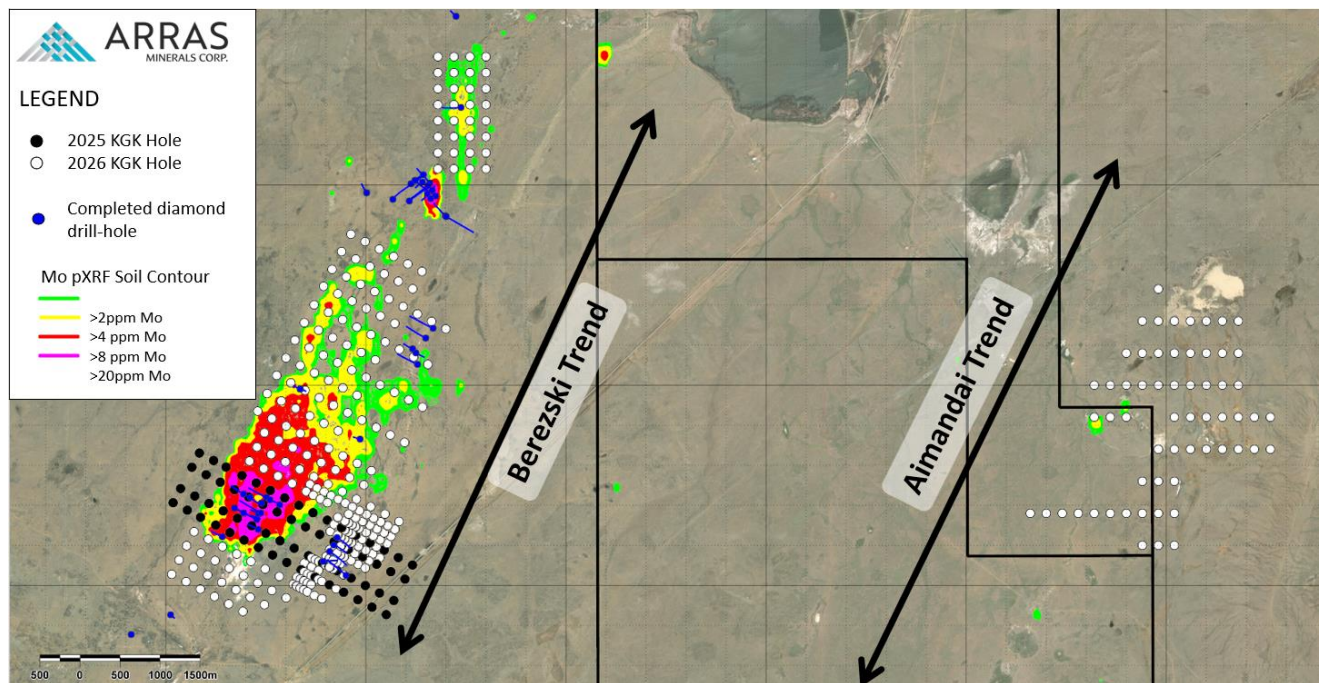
ARRAS
MINERALS CORP.

LEGEND

2025 KGK Hole
2026 KGK Hole

Completed diamond drill-hole

Mo pXRF Soil Contour
>2ppm Mo
>4 ppm Mo
>8 ppm Mo
>20ppm Mo

Berezski Trend

Aimandai Trend

500 0 500 1000 1500m